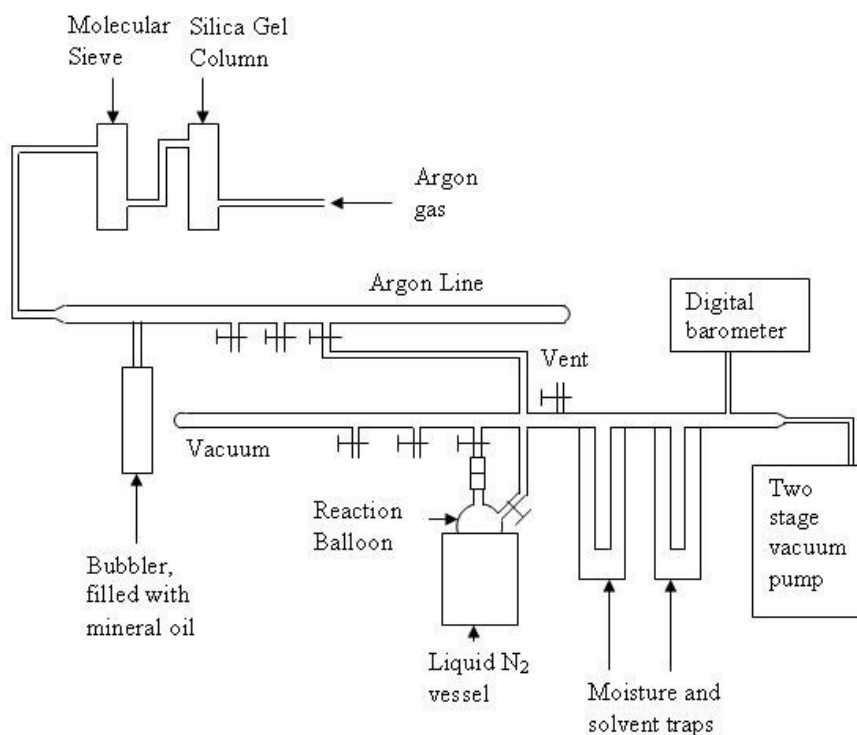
Molecular Sieve

Silica Gel Column

Argon gas

Argon Line

Digital barometer

Vent

Vacuum

Reaction Balloon

Two stage vacuum pump

Bubbler, filled with mineral oil

Liquid $N_2$ vessel

Moisture and solvent traps